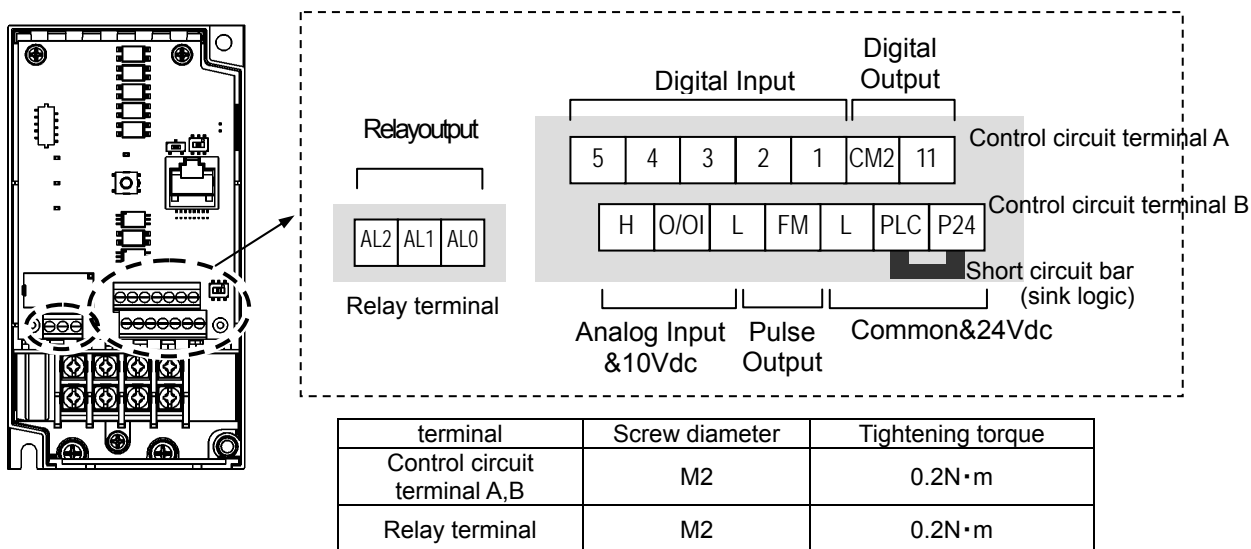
Relayoutput

AL2 AL1 AL0

Relay terminal

Digital Input

Digital Output

5 4 3 2 1 CM2 11

Control circuit terminal A

H O/OI L FM L PLC P24

Control circuit terminal B

Short circuit bar (sink logic)

Analog Input &10Vdc

Pulse Output

Common&24Vdc

| terminal | Screw diameter | Tightening torque |
|---|---|---|
| Control circuit terminal A,B | M2 | 0.2N・m |
| Relay terminal | M2 | 0.2N・m |